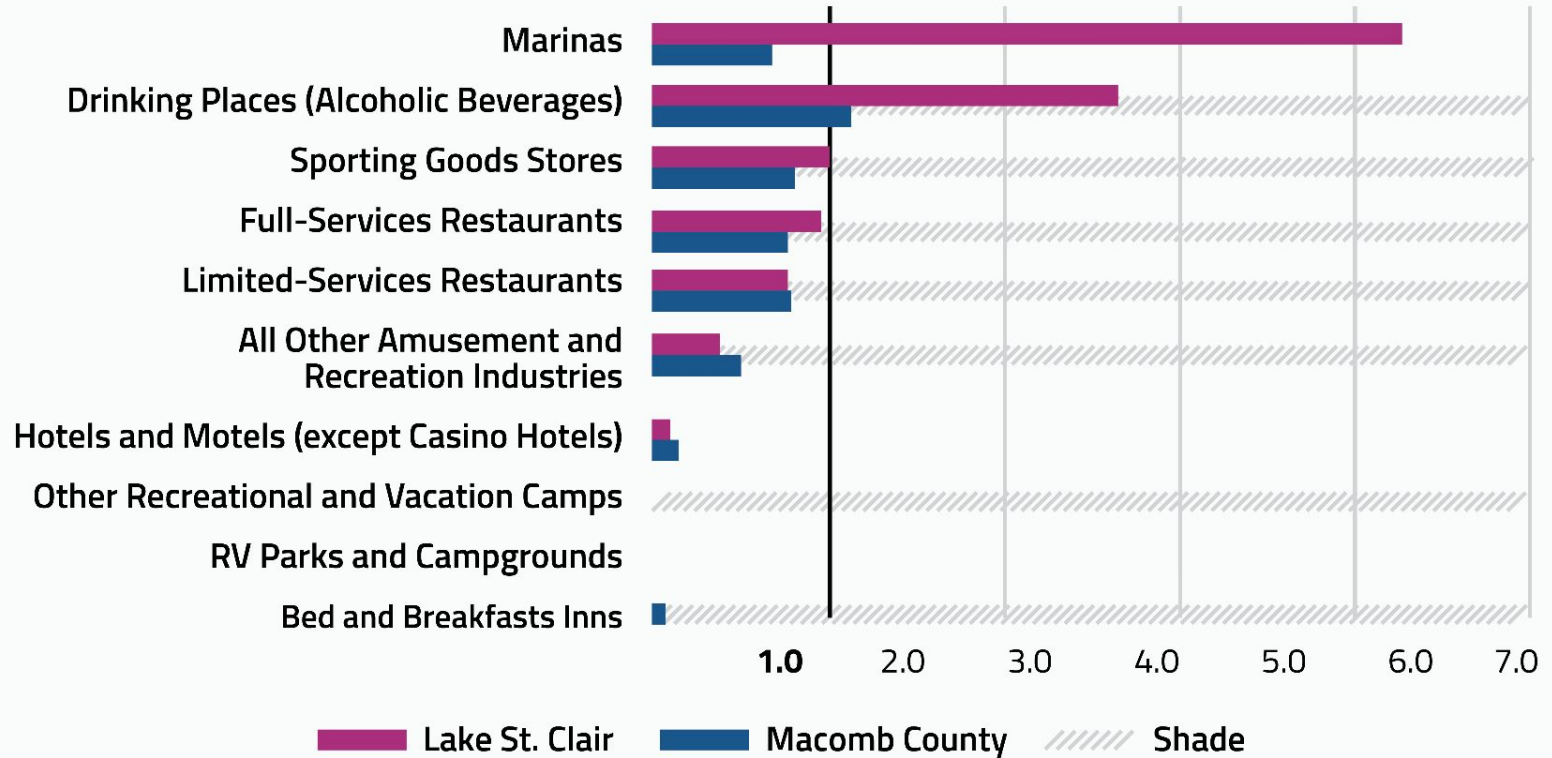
Marinas
Drinking Places (Alcoholic Beverages)
Sporting Goods Stores
Full-Services Restaurants
Limited-Services Restaurants
All Other Amusement and Recreation Industries
Hotels and Motels (except Casino Hotels)
Other Recreational and Vacation Camps
RV Parks and Campgrounds
Bed and Breakfasts Inns

1.0 2.0 3.0 4.0 5.0 6.0 7.0

Lake St. Clair
Macomb County
Shade